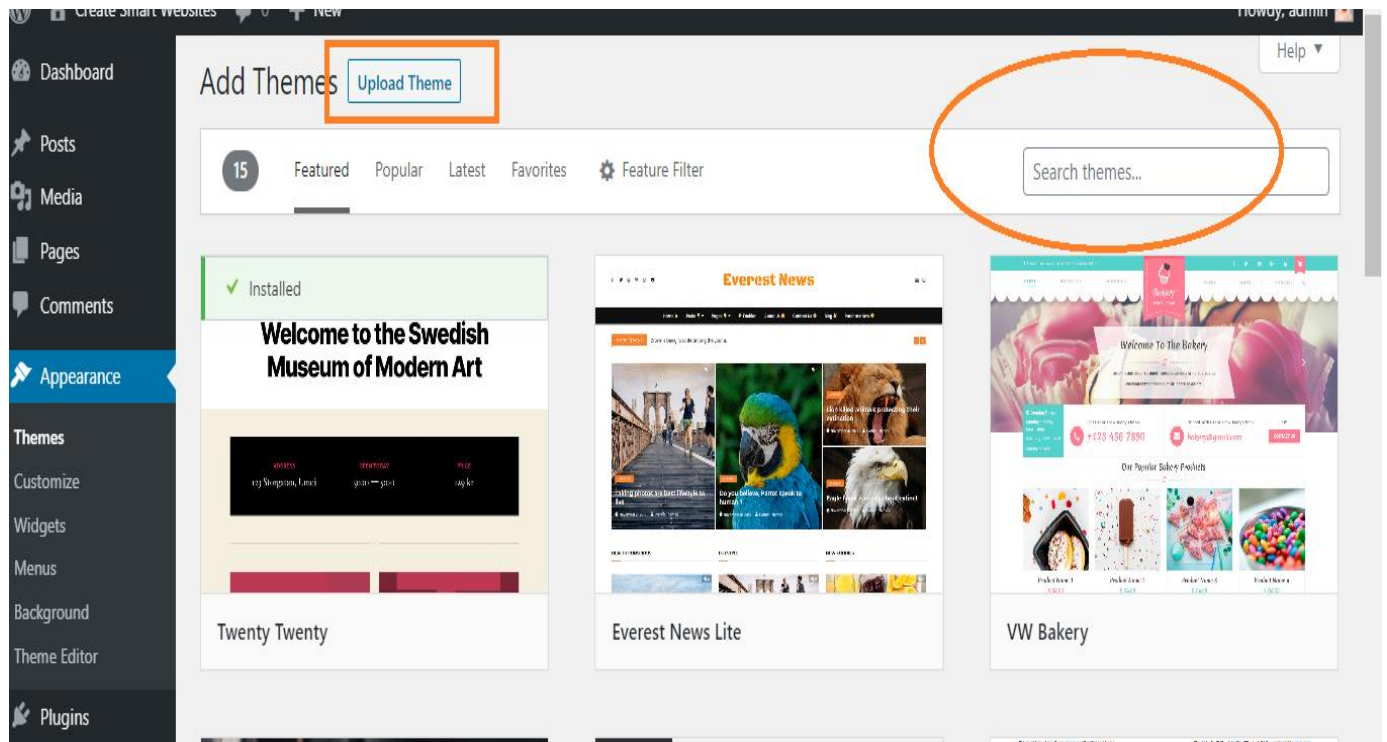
Create Smart Websites 0 New Howdy, admin

Dashboard
Posts
Media
Pages
Comments
Appearance
Themes
Customize
Widgets
Menus
Background
Theme Editor
Plugins

Help ▼

Add Themes Upload Theme

15 Featured Popular Latest Favorites Feature Filter

Search themes...

✓ Installed

Welcome to the Swedish Museum of Modern Art

Twenty Twenty

Everest News

Everest News Lite

Welcome To The Bakery

+123 456 7890

Our Popular Bakery Products

VW Bakery